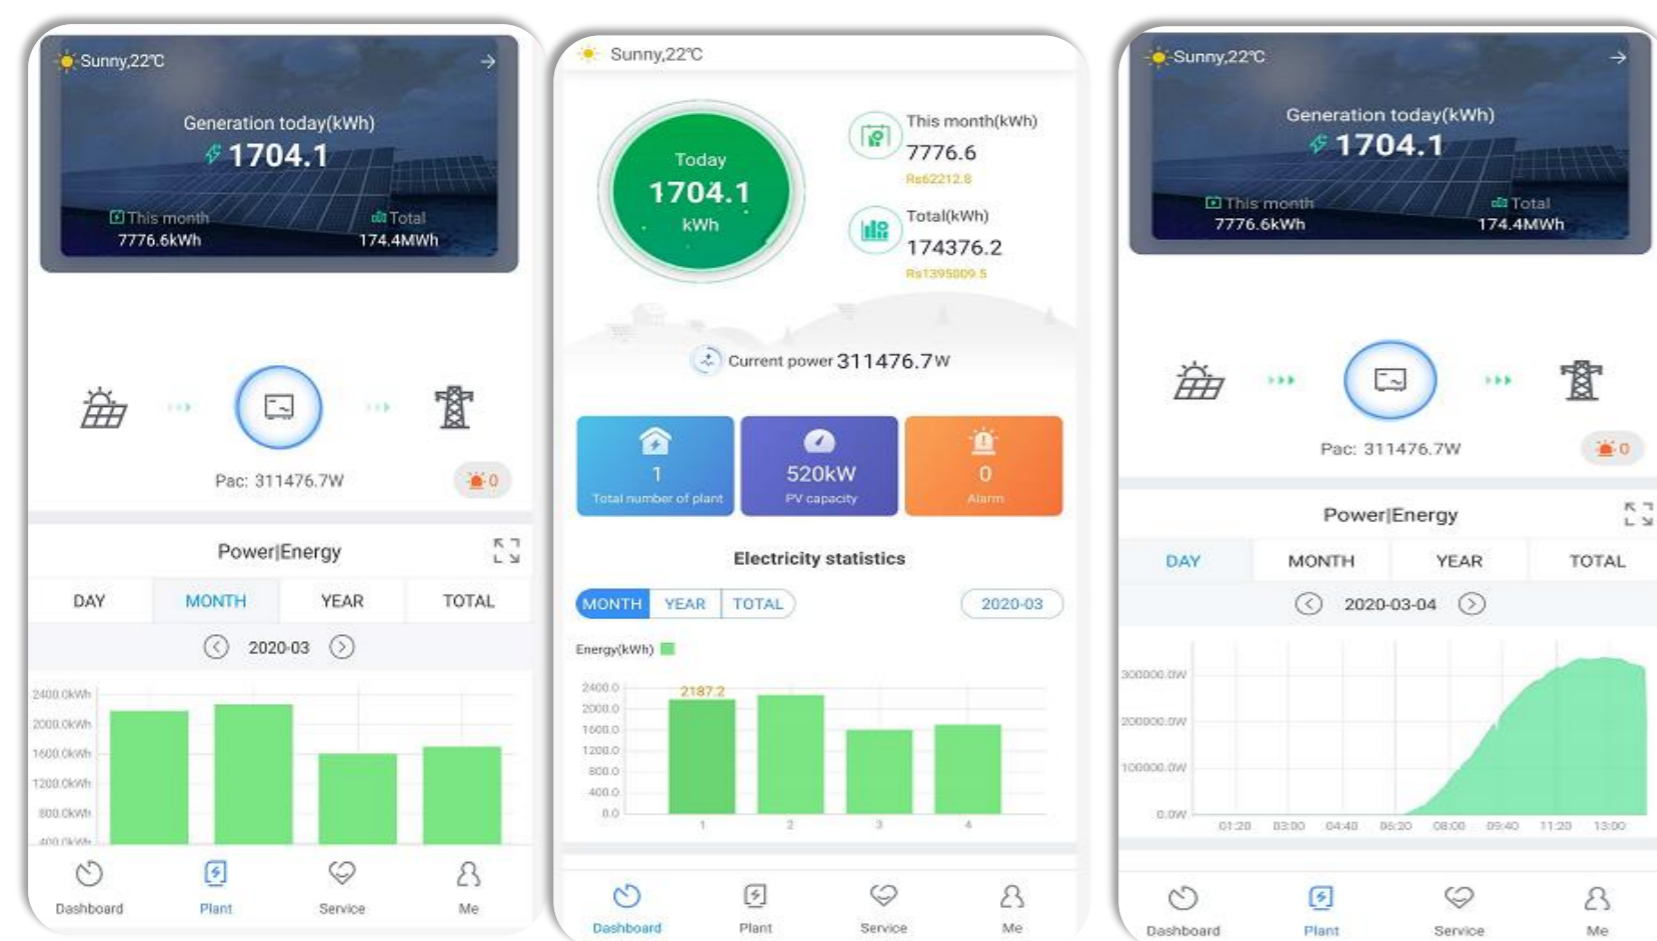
Sunny,22℃

Generation today(kWh)
1704.1

This month
7776.6kWh

Total
174.4MWh

Pac: 311476.7W

0

Power|Energy

DAY MONTH YEAR TOTAL

2020-03

2400.0kWh
2000.0kWh
1600.0kWh
1200.0kWh
800.0kWh
400.0kWh

Dashboard Plant Service Me

Sunny,22℃

Today
1704.1
kWh

This month(kWh)
7776.6
Rs62212.8

Total(kWh)
174376.2
Rs1395009.5

Current power 311476.7W

1
Total number of plant

520kW
PV capacity

0
Alarm

Electricity statistics

MONTH YEAR TOTAL

2020-03

Energy(kWh)

2187.2

2400.0
2000.0
1600.0
1200.0
800.0
400.0
0.0

1 2 3 4

Dashboard Plant Service Me

Sunny,22℃

Generation today(kWh)
1704.1

This month
7776.6kWh

Total
174.4MWh

Pac: 311476.7W

0

Power|Energy

DAY MONTH YEAR TOTAL

2020-03-04

300000.0W
200000.0W
100000.0W
0.0W

01:20 03:00 04:40 06:20 08:00 09:40 11:20 13:00

Dashboard Plant Service Me